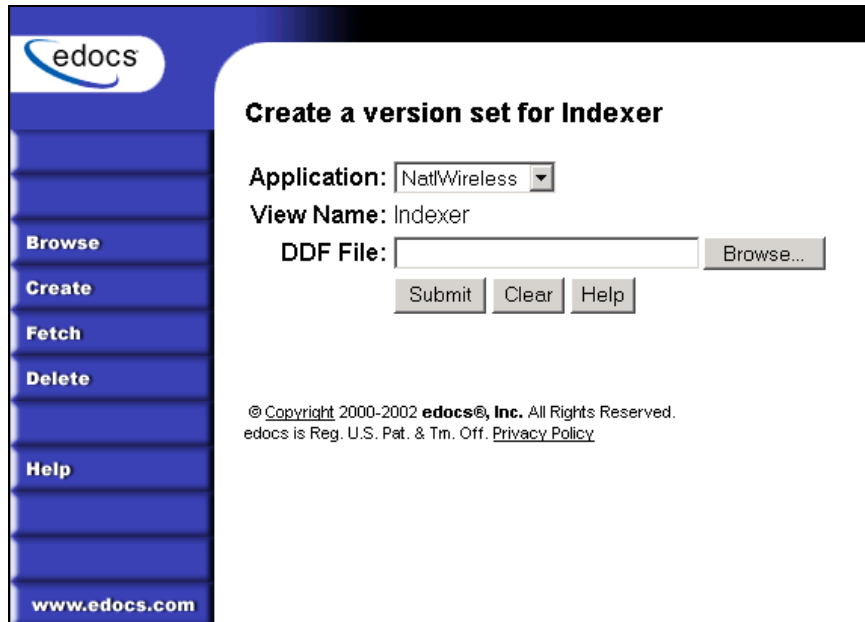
edocs

Browse
Create
Fetch
Delete
Help
www.edocs.com

Create a version set for Indexer

Application: NatlWireless

View Name: Indexer

DDF File: Browse...

Submit Clear Help

© Copyright 2000-2002 edocs®, Inc. All Rights Reserved.
edocs is Reg. U.S. Pat. & Tm. Off. Privacy Policy